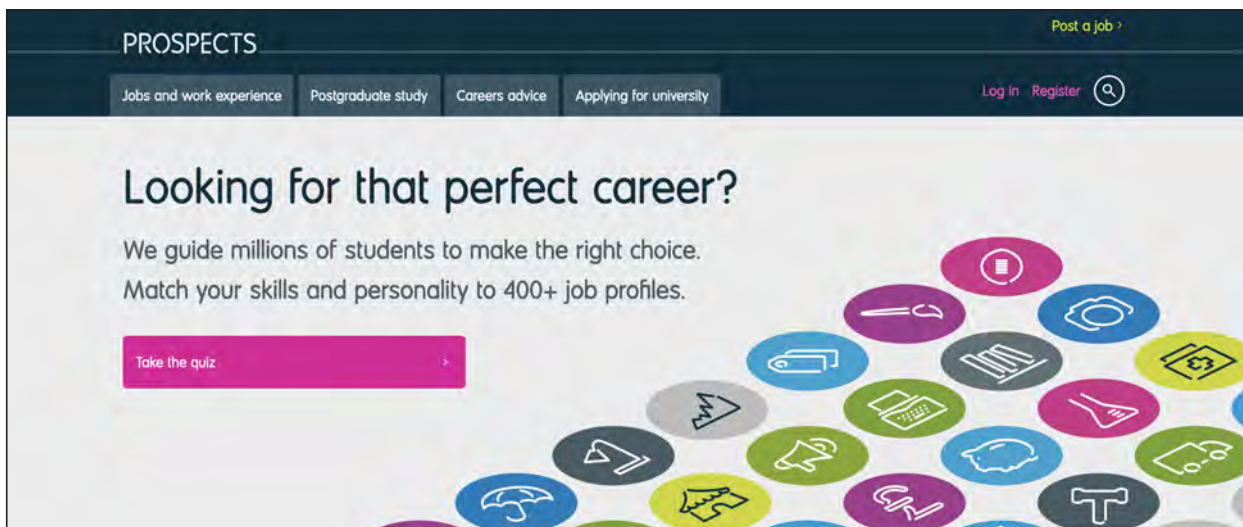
PROSPECTS

Post a job ›

Jobs and work experience
Postgraduate study
Careers advice
Applying for university

Log in Register

Looking for that perfect career?

We guide millions of students to make the right choice. Match your skills and personality to 400+ job profiles.

Take the quiz ›